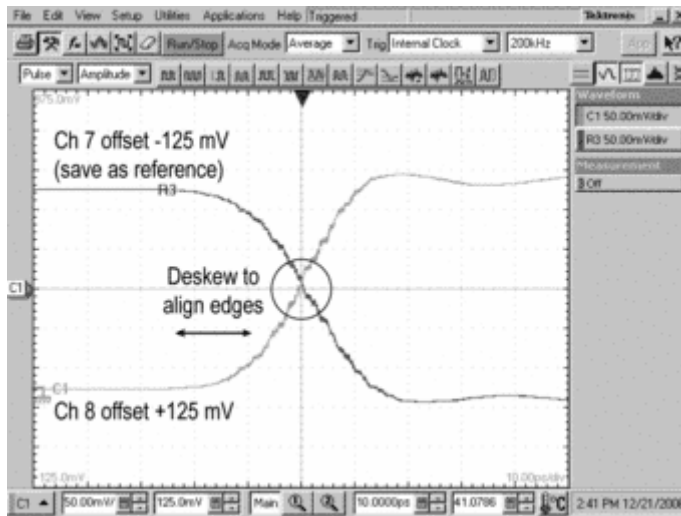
File Edit View Setup Utilities Applications Help Triggered

Tektronix

Run/Stop Acq Mode Average Trig Internal Clock 200kHz

Pulse Amplitude

375.0mV

Ch 7 offset -125 mV (save as reference)

R3

Deskew to align edges

C1

C1

Ch 8 offset +125 mV

125.0mV

10.00ps/div

Waveform

C1 50.00mV/div

R3 50.00mV/div

Measurement

Off

C1 50.00mV/ 125.0mV Main 10.0000ps 41.0786 2:41 PM 12/21/200